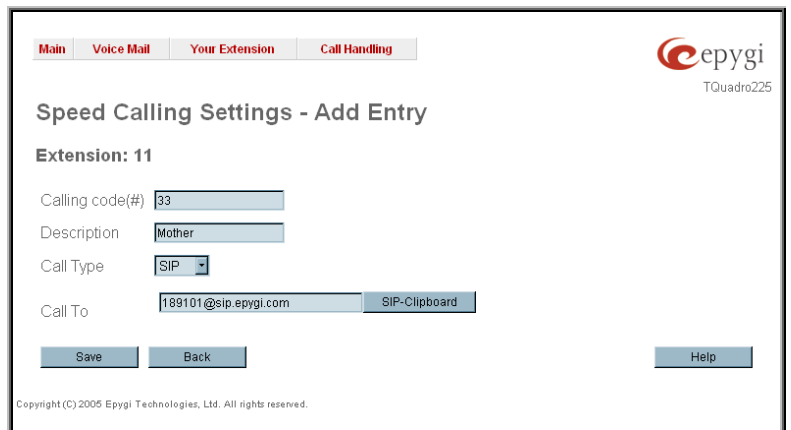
Main | Voice Mail | Your Extension | Call Handling

epygi
TQuadro225

Speed Calling Settings - Add Entry

Extension: 11

Calling code(#) 33

Description Mother

Call Type SIP

Call To 189101@sip.epygi.com SIP-Clipboard

Save Back Help

Copyright (C) 2005 Epygi Technologies, Ltd. All rights reserved.